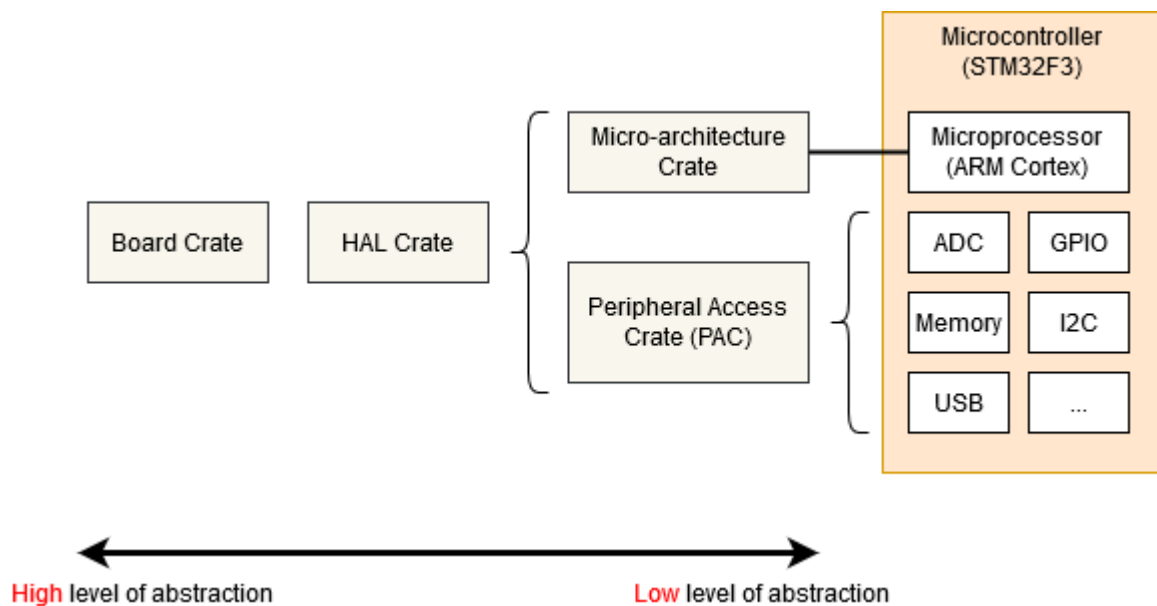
Microcontroller (STM32F3)

Board Crate

HAL Crate

Micro-architecture Crate

Peripheral Access Crate (PAC)

Microprocessor (ARM Cortex)

ADC

GPIO

Memory

I2C

USB

...

High level of abstraction

Low level of abstraction